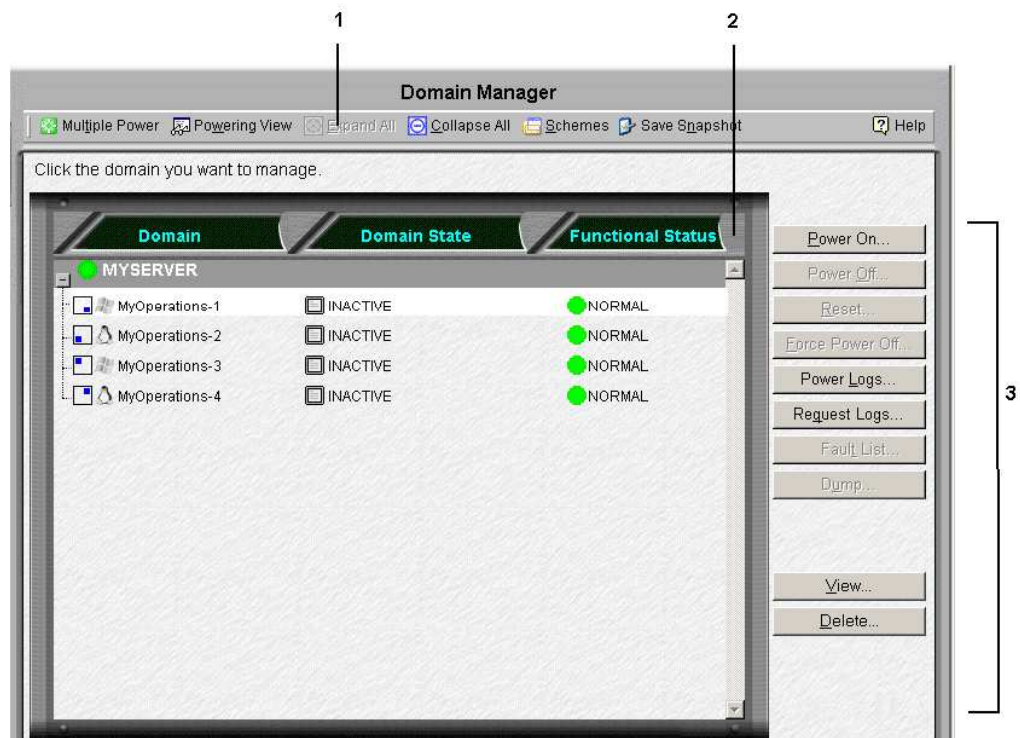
1

2

Domain Manager

Multiple Power Powering View Expand All Collapse All Schemes Save Snapshot Help

Click the domain you want to manage.

| Domain | Domain State | Functional Status |
|---|---|---|
| MYSERVER | | |
| MyOperations-1 | INACTIVE | NORMAL |
| MyOperations-2 | INACTIVE | NORMAL |
| MyOperations-3 | INACTIVE | NORMAL |
| MyOperations-4 | INACTIVE | NORMAL |

Power On...
Power Off...
Reset...
Force Power Off...
Power Logs...
Request Logs...
Fault List...
Dump...
View...
Delete...

3